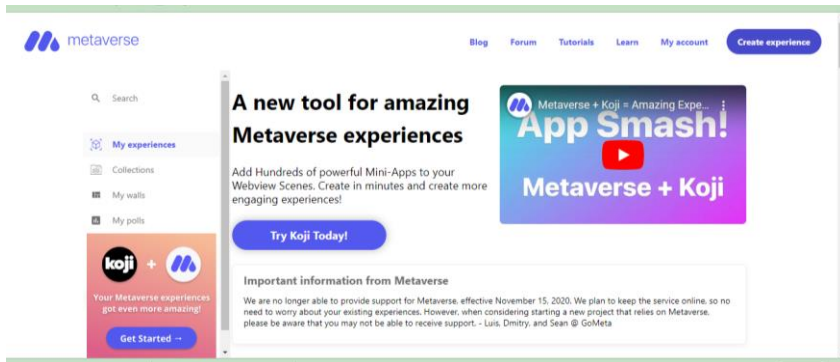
metaverse

Blog Forum Tutorials Learn My account Create experience

Search

My experiences

Collections

My walls

My polls

koji + 

Your Metaverse experiences got even more amazing!

Get Started →

A new tool for amazing Metaverse experiences

Add Hundreds of powerful Mini-Apps to your Webview Scenes. Create in minutes and create more engaging experiences!

Try Koji Today!

Metaverse + Koji = Amazing Expe...

App Smash!

Metaverse + Koji

Important information from Metaverse

We are no longer able to provide support for Metaverse, effective November 15, 2020. We plan to keep the service online, so no need to worry about your existing experiences. However, when considering starting a new project that relies on Metaverse, please be aware that you may not be able to receive support. - Luis, Dmitry, and Sean @ GoMeta